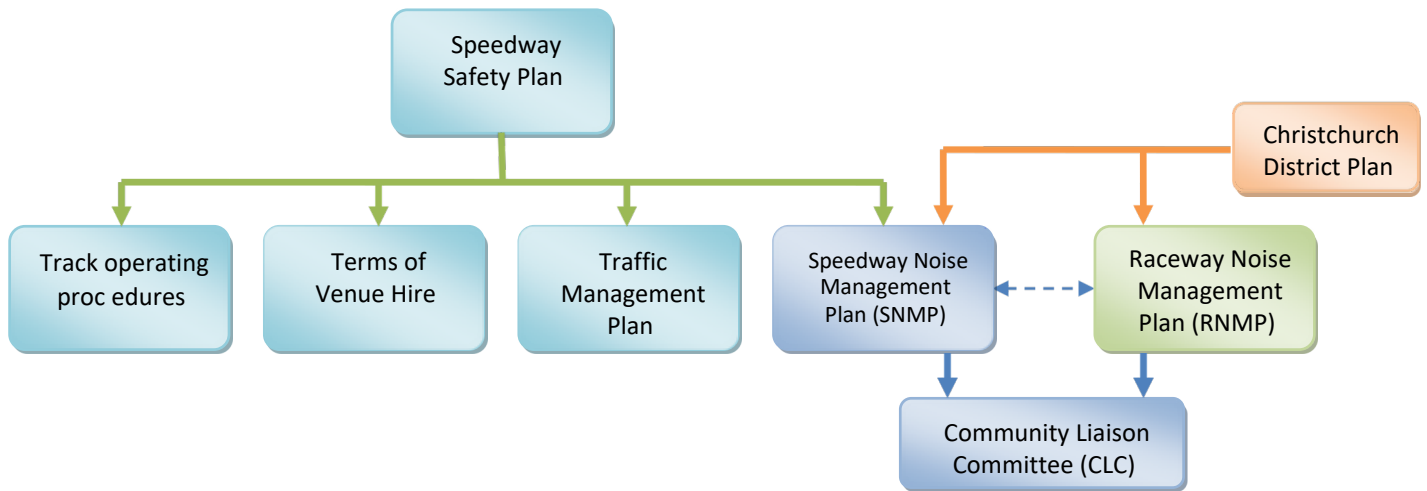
Speedway Safety Plan

Christchurch District Plan

Track operating proc edures

Terms of Venue Hire

Traffic Management Plan

Speedway Noise Management Plan (SNMP)

Raceway Noise Management Plan (RNMP)

Community Liaison Committee (CLC)